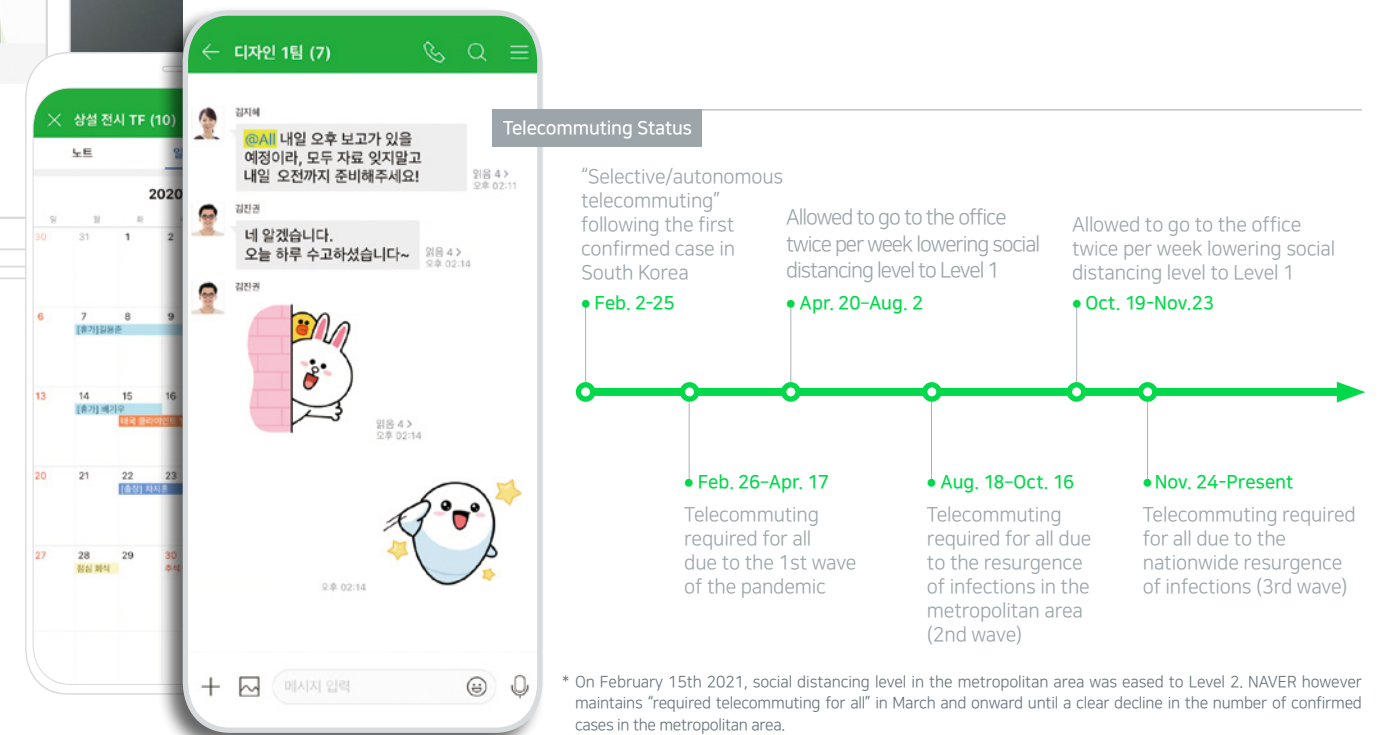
디자인 1팀 (7)

김지혜
@All 내일 오후 보고가 있을 예정이라, 모두 자료 잊지말고 내일 오전까지 준비해주세요!
읽음 4 >
오후 02:11

김진권
네 알겠습니다.
오늘 하루 수고하셨습니다~
읽음 4 >
오후 02:14

김진권
읽음 4 >
오후 02:14

오후 02:14

메시지 입력

상설 전시 TF (10)
노트
2020
30 31 1 2
6 7 8 9
[휴가]김동준
13 14 15 16
[휴가]배가우
태국 클라이언트
20 21 22 23
[출장] 차지훈
27 28 29 30
점심 회식
추석

Telecommuting Status

"Selective/autonomous telecommuting" following the first confirmed case in South Korea
Feb. 2-25

Allowed to go to the office twice per week lowering social distancing level to Level 1
Apr. 20-Aug. 2

Allowed to go to the office twice per week lowering social distancing level to Level 1
Oct. 19-Nov.23

Feb. 26-Apr. 17
Telecommuting required for all due to the 1st wave of the pandemic

Aug. 18-Oct. 16
Telecommuting required for all due to the resurgence of infections in the metropolitan area (2nd wave)

Nov. 24-Present
Telecommuting required for all due to the nationwide resurgence of infections (3rd wave)

* On February 15th 2021, social distancing level in the metropolitan area was eased to Level 2. NAVER however maintains "required telecommuting for all" in March and onward until a clear decline in the number of confirmed cases in the metropolitan area.